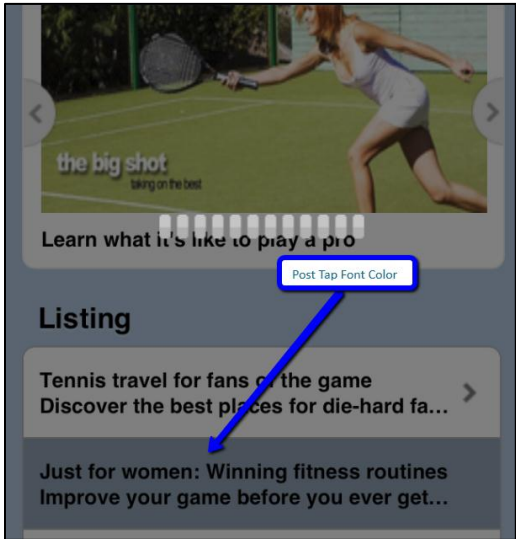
the big shot
taking on the best

Learn what it's like to play a pro

Post Tap Font Color

Listing

Tennis travel for fans of the game
Discover the best places for die-hard fa...

Just for women: Winning fitness routines
Improve your game before you ever get...